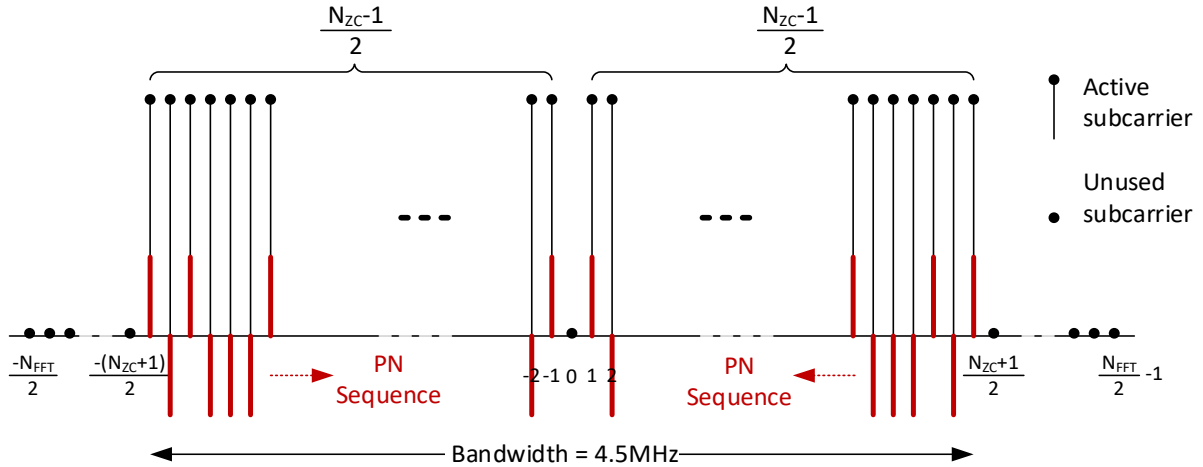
$\frac{N_{ZC}-1}{2}$

$\frac{N_{ZC}-1}{2}$

Active subcarrier

Unused subcarrier

$\frac{-N_{FFT}}{2}$

$\frac{-(N_{ZC}+1)}{2}$

PN Sequence

-2 -1 0 1 2

PN Sequence

$\frac{N_{ZC}+1}{2}$

$\frac{N_{FFT}}{2}$ -1

Bandwidth = 4.5MHz